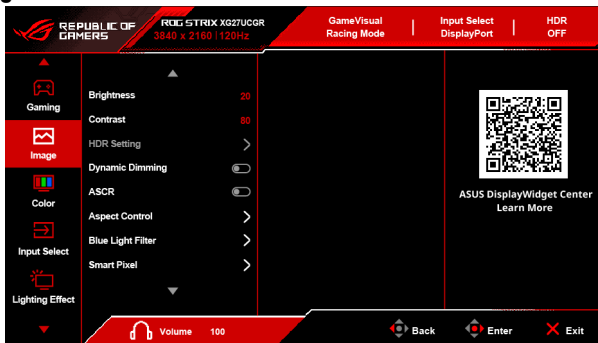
REPUBLIC OF GAMERS

ROG STRIX XG27UCGR
3840 x 2160 | 120Hz

GameVisual
Racing Mode

Input Select
DisplayPort

HDR
OFF

Gaming

Image

Color

Input Select

Lighting Effect

Brightness 20

Contrast 80

HDR Setting

Dynamic Dimming

ASCR

Aspect Control

Blue Light Filter

Smart Pixel

ASUS DisplayWidget Center
Learn More

Volume 100

Back

Enter

Exit